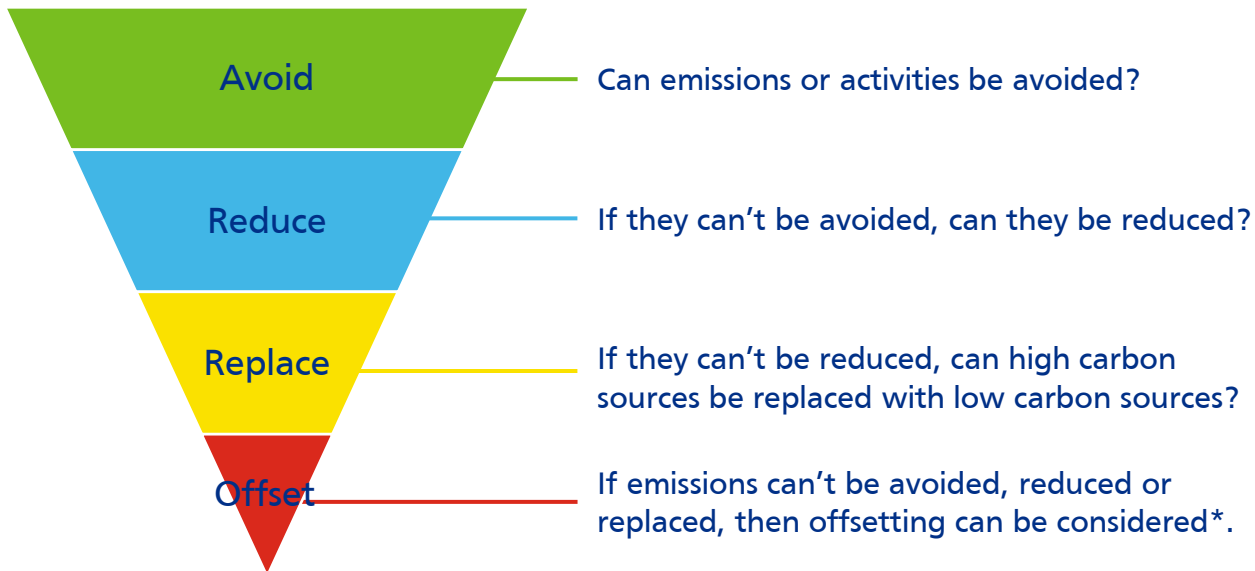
Avoid

Can emissions or activities be avoided?

Reduce

If they can’t be avoided, can they be reduced?

Replace

If they can’t be reduced, can high carbon sources be replaced with low carbon sources?

Offset

If emissions can’t be avoided, reduced or replaced, then offsetting can be considered*.